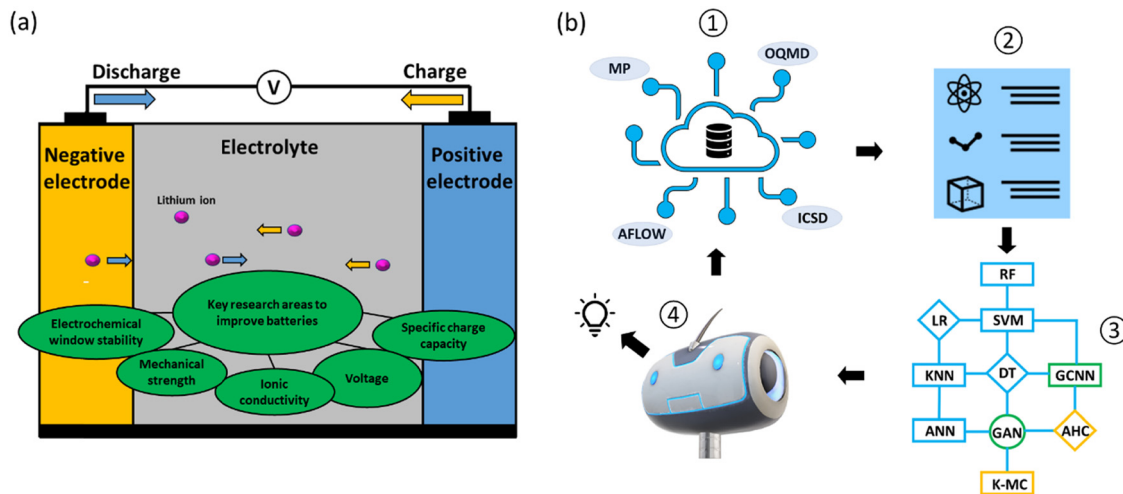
(a)

Discharge

V

Charge

Negative electrode

Electrolyte

Positive electrode

Lithium ion

Key research areas to improve batteries

Electrochemical window stability

Specific charge capacity

Mechanical strength

Ionic conductivity

Voltage

(b)

①

MP

OQMD

AFLOW

ICSD

②

③

RF

LR

SVM

KNN

DT

GCNN

ANN

GAN

AHC

K-MC

④